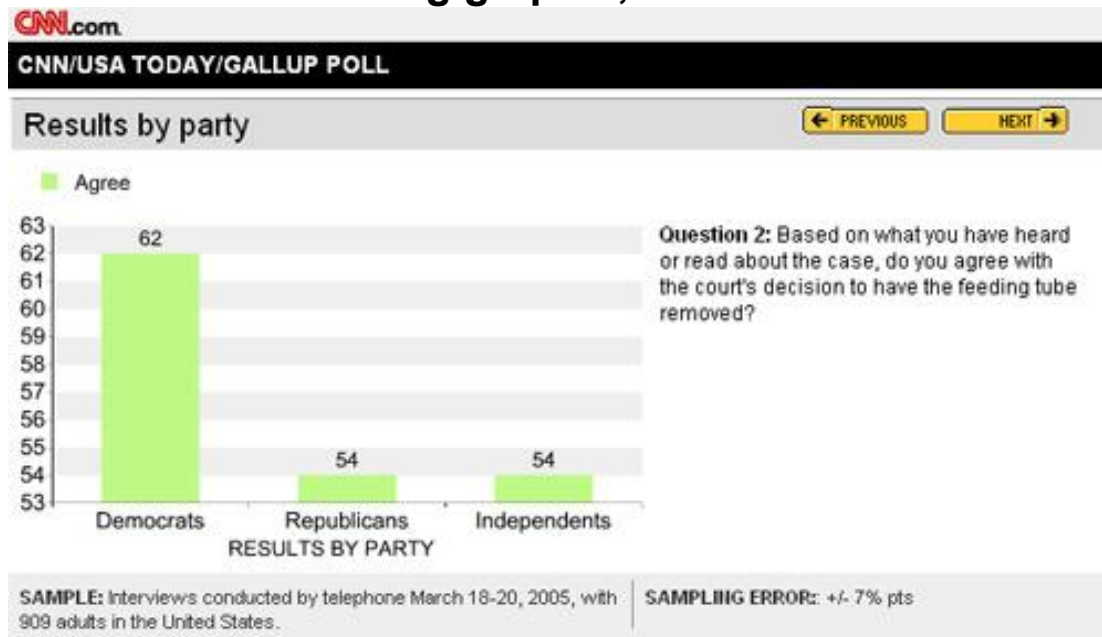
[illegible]

CNN.com

CNN/USA TODAY/GALLUP POLL

Results by party

← PREVIOUS

NEXT →

Agree

63
62
61
60
59
58
57
56
55
54
53

62

54

54

Democrats

Republicans

Independents

RESULTS BY PARTY

**Question 2:** Based on what you have heard or read about the case, do you agree with the court's decision to have the feeding tube removed?

**SAMPLE:** Interviews conducted by telephone March 18-20, 2005, with 909 adults in the United States.

**SAMPLING ERROR:** +/- 7% pts